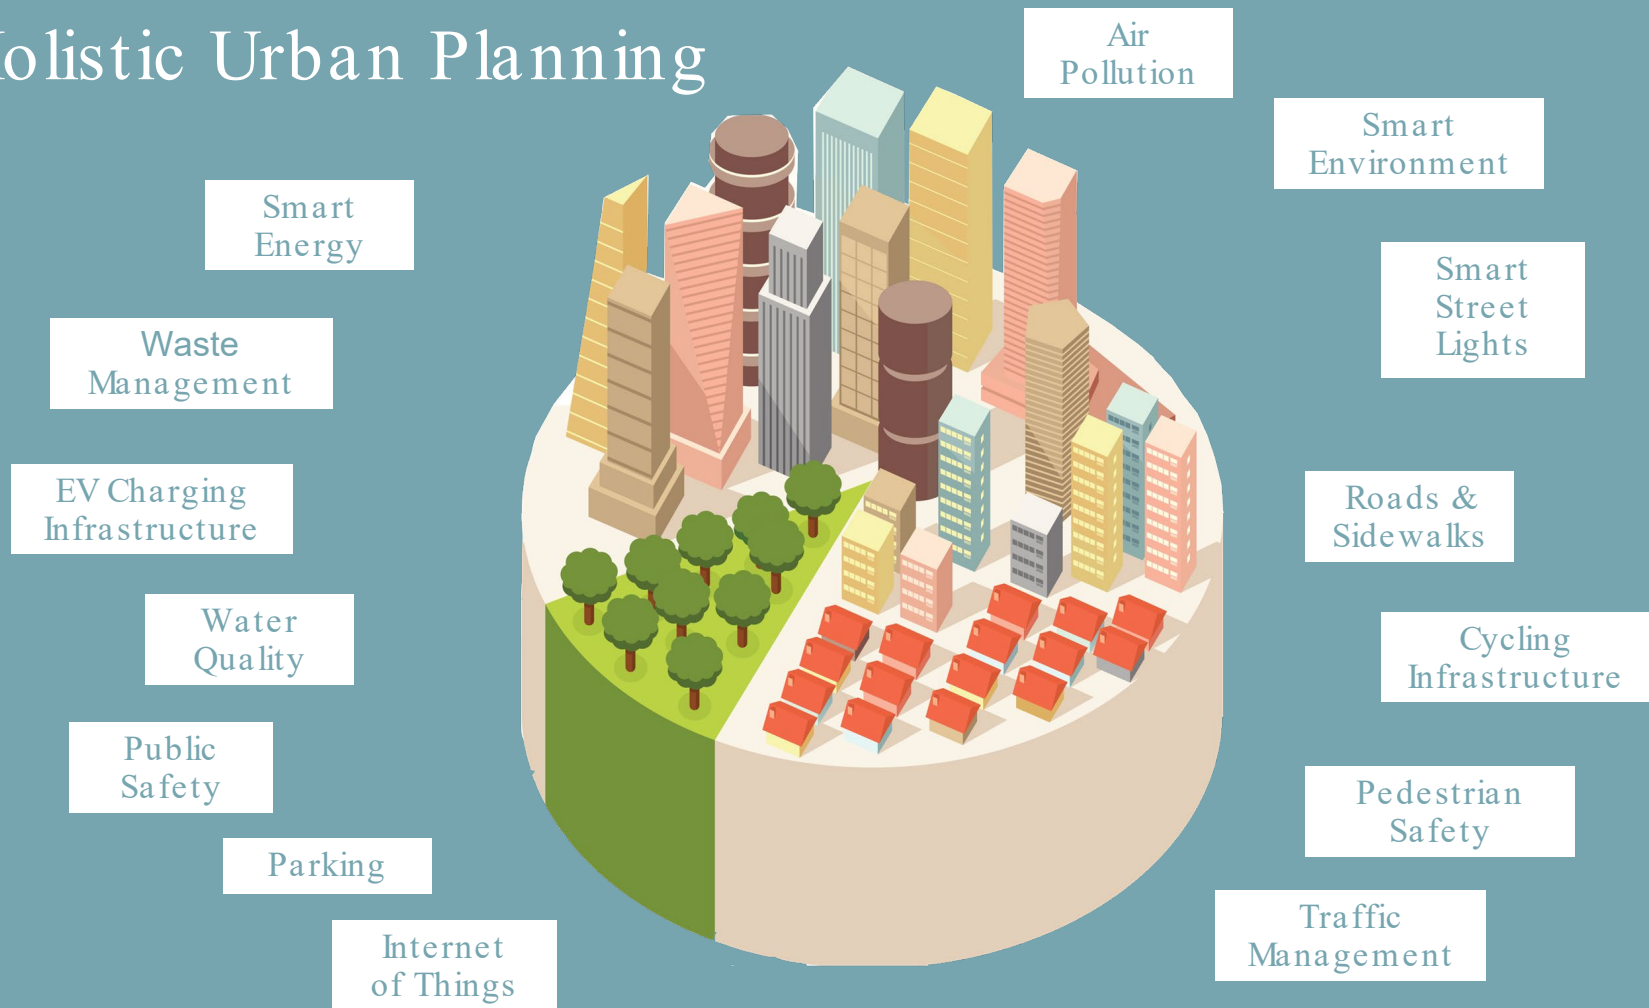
olistic Urban Planning

Air Pollution

Smart Environment

Smart Energy

Smart Street Lights

Waste Management

EV Charging Infrastructure

Roads & Sidewalks

Water Quality

Cycling Infrastructure

Public Safety

Pedestrian Safety

Parking

Traffic Management

Internet of Things